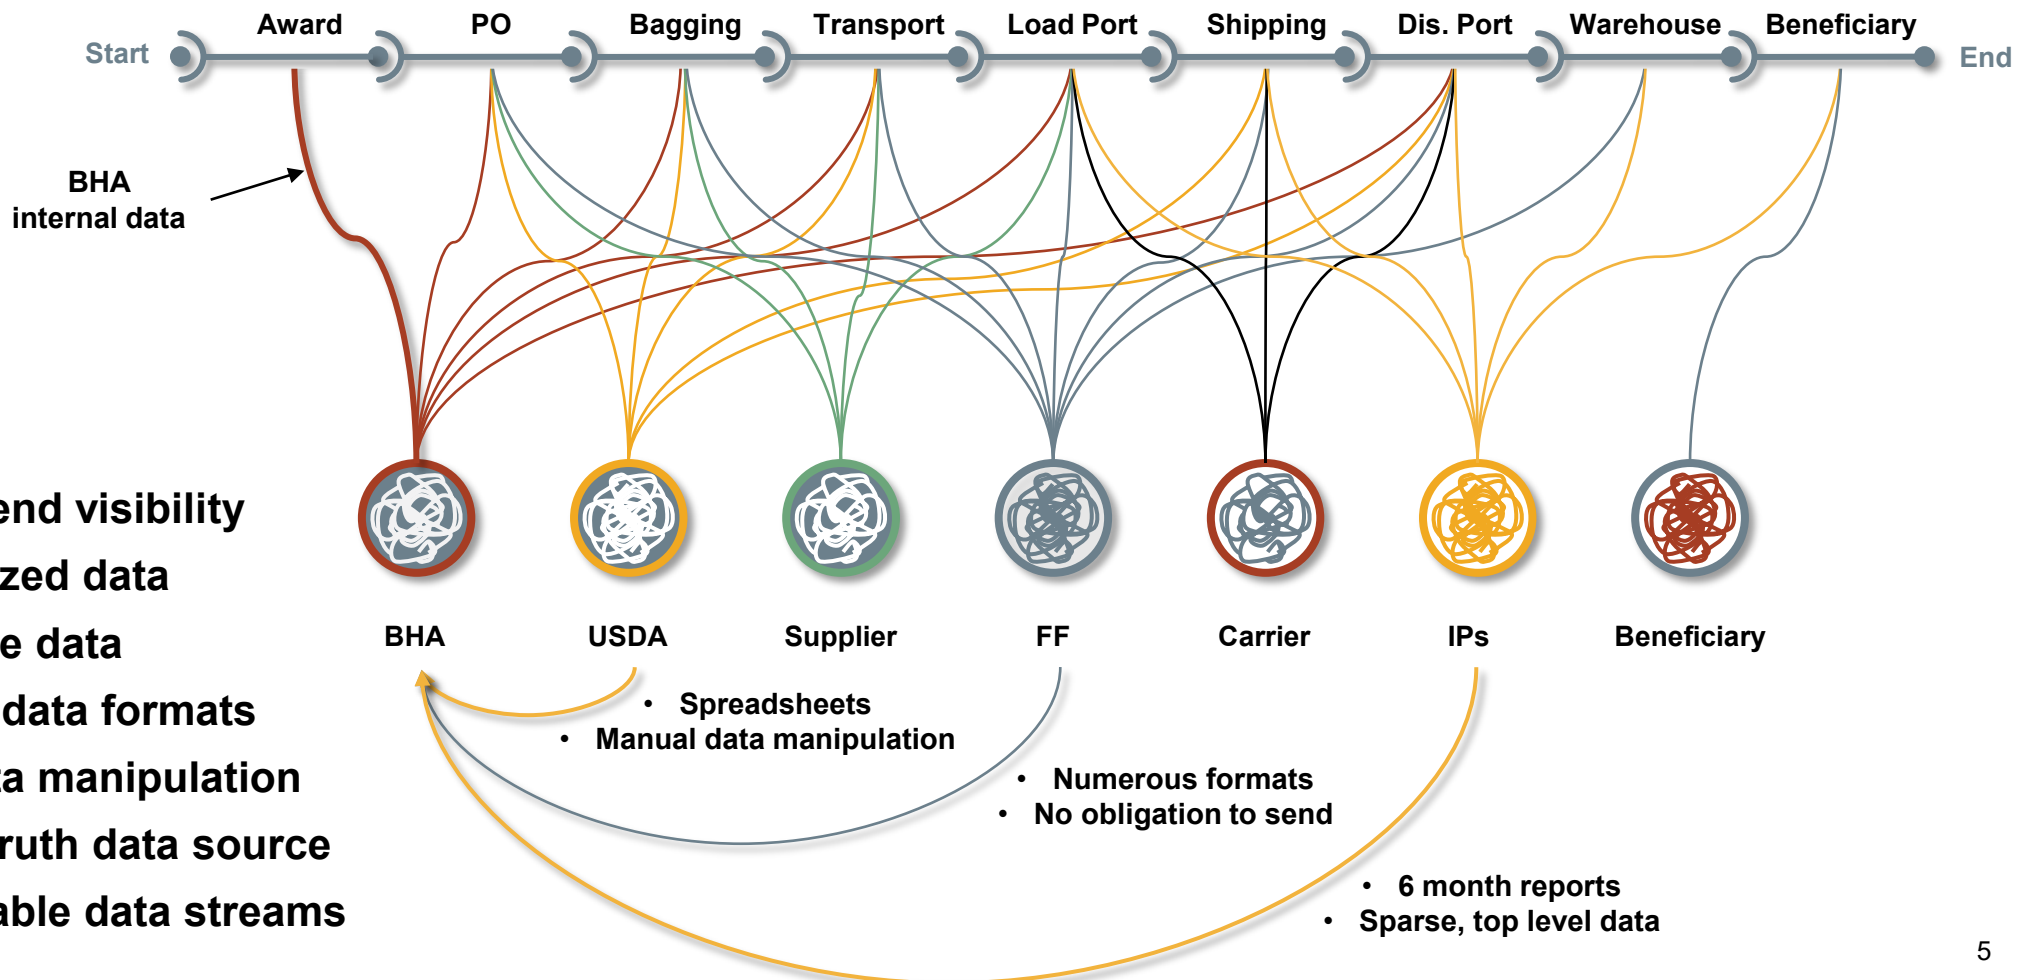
Start

Award

PO

Bagging

Transport

Load Port

Shipping

Dis. Port

Warehouse

Beneficiary

End

BHA internal data

end visibility

zed data

e data

data formats

a manipulation

ruth data source

able data streams

BHA

USDA

Supplier

FF

Carrier

IPs

Beneficiary

• Spreadsheets
• Manual data manipulation

• Numerous formats
• No obligation to send

• 6 month reports
• Sparse, top level data

5